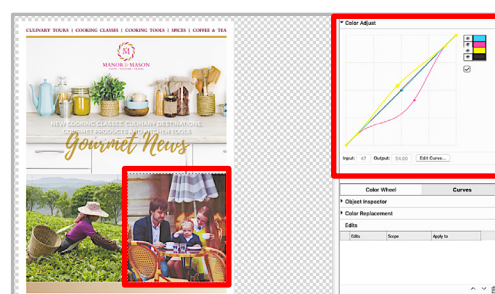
CULINARY TOURS | COOKING CLASSES | COOKING TOOLS | SPICES | COFFEE & TEA

M
MANOR & MASON

NEW COOKING CLASSES, CULINARY DESTINATIONS, GOURMET PRODUCTS & KITCHEN DESIGNS

Gourmet News

Color Adjust

Input: 47 Output: 54.00 Edit Curve...

Color Wheel
Curves

Object Inspector

Color Replacement

Edits

| Edits | Scope | Apply to |
|---|---|---|